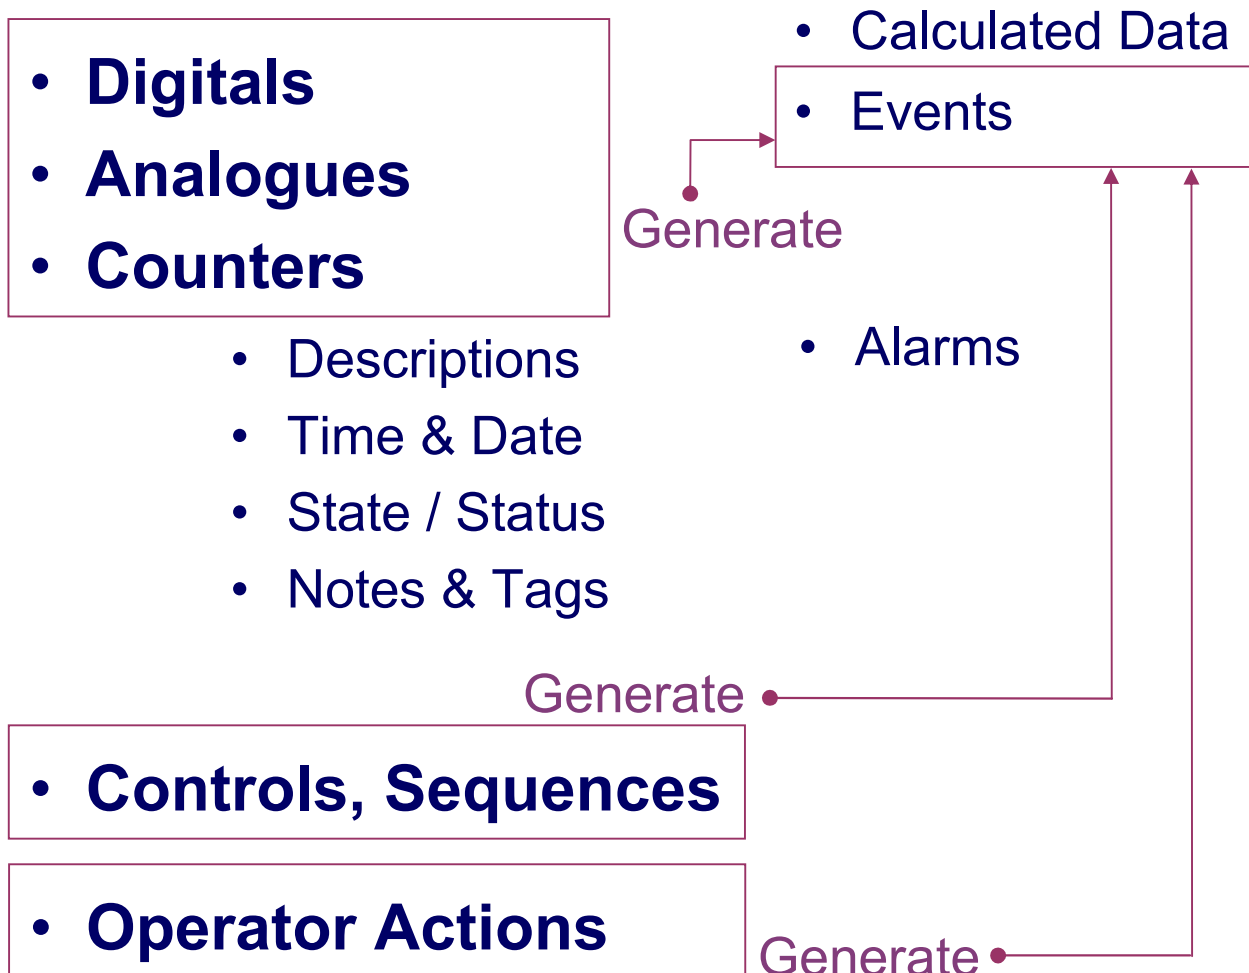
• Digitals
• Analogues
• Counters

• Calculated Data

• Events

Generate

• Descriptions
• Time & Date
• State / Status
• Notes & Tags

• Alarms

Generate

• Controls, Sequences

• Operator Actions

Generate